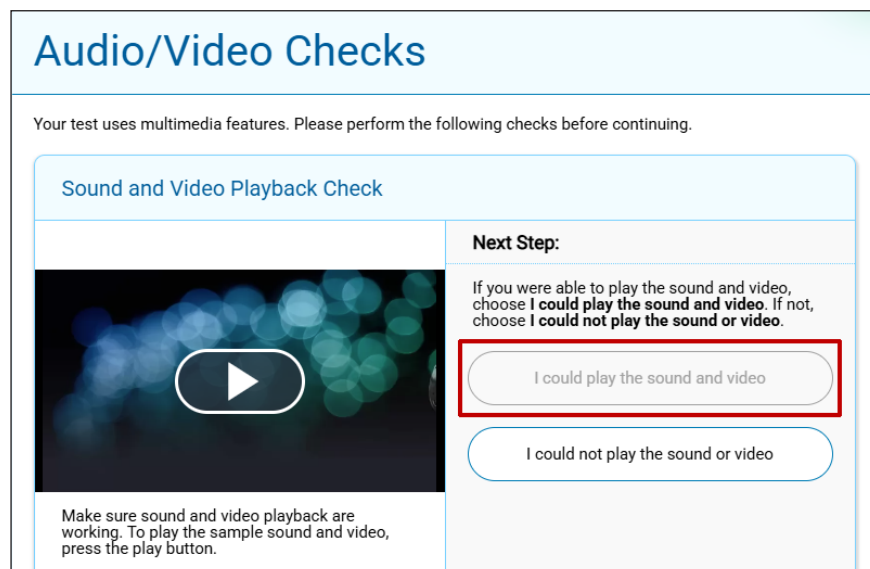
Audio/Video Checks

Your test uses multimedia features. Please perform the following checks before continuing.

Sound and Video Playback Check

Make sure sound and video playback are working. To play the sample sound and video, press the play button.

Next Step:

If you were able to play the sound and video, choose **I could play the sound and video**. If not, choose **I could not play the sound or video**.

I could play the sound and video

I could not play the sound or video